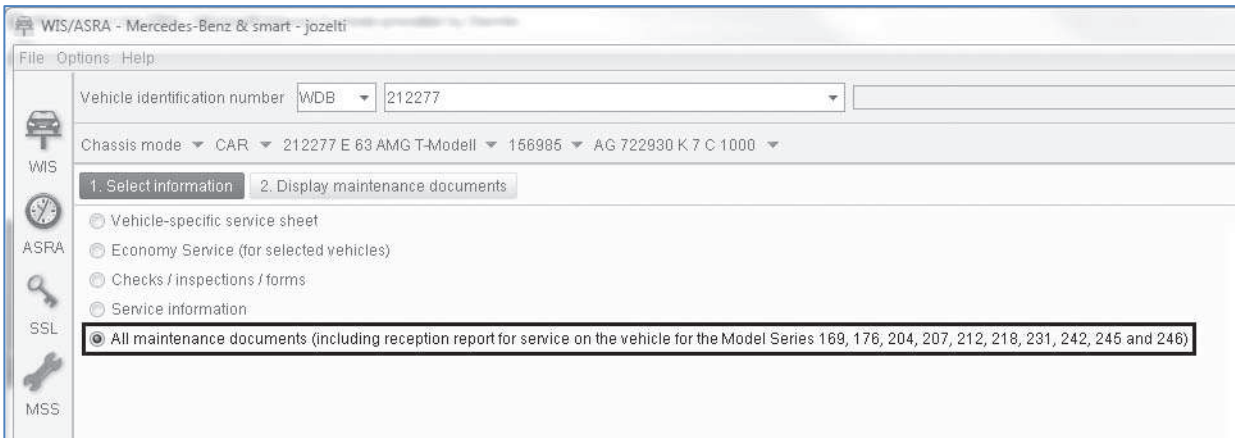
WIS/ASRA - Mercedes-Benz & smart - jozelti

File Options Help

Vehicle identification number WDB 212277

Chassis mode CAR 212277 E 63 AMG T-Modell 156985 AG 722930 K 7 C 1000

WIS

ASRA

SSL

MSS

1. Select information 2. Display maintenance documents

Vehicle-specific service sheet

Economy Service (for selected vehicles)

Checks / inspections / forms

Service information

All maintenance documents (including reception report for service on the vehicle for the Model Series 169, 176, 204, 207, 212, 218, 231, 242, 245 and 246)